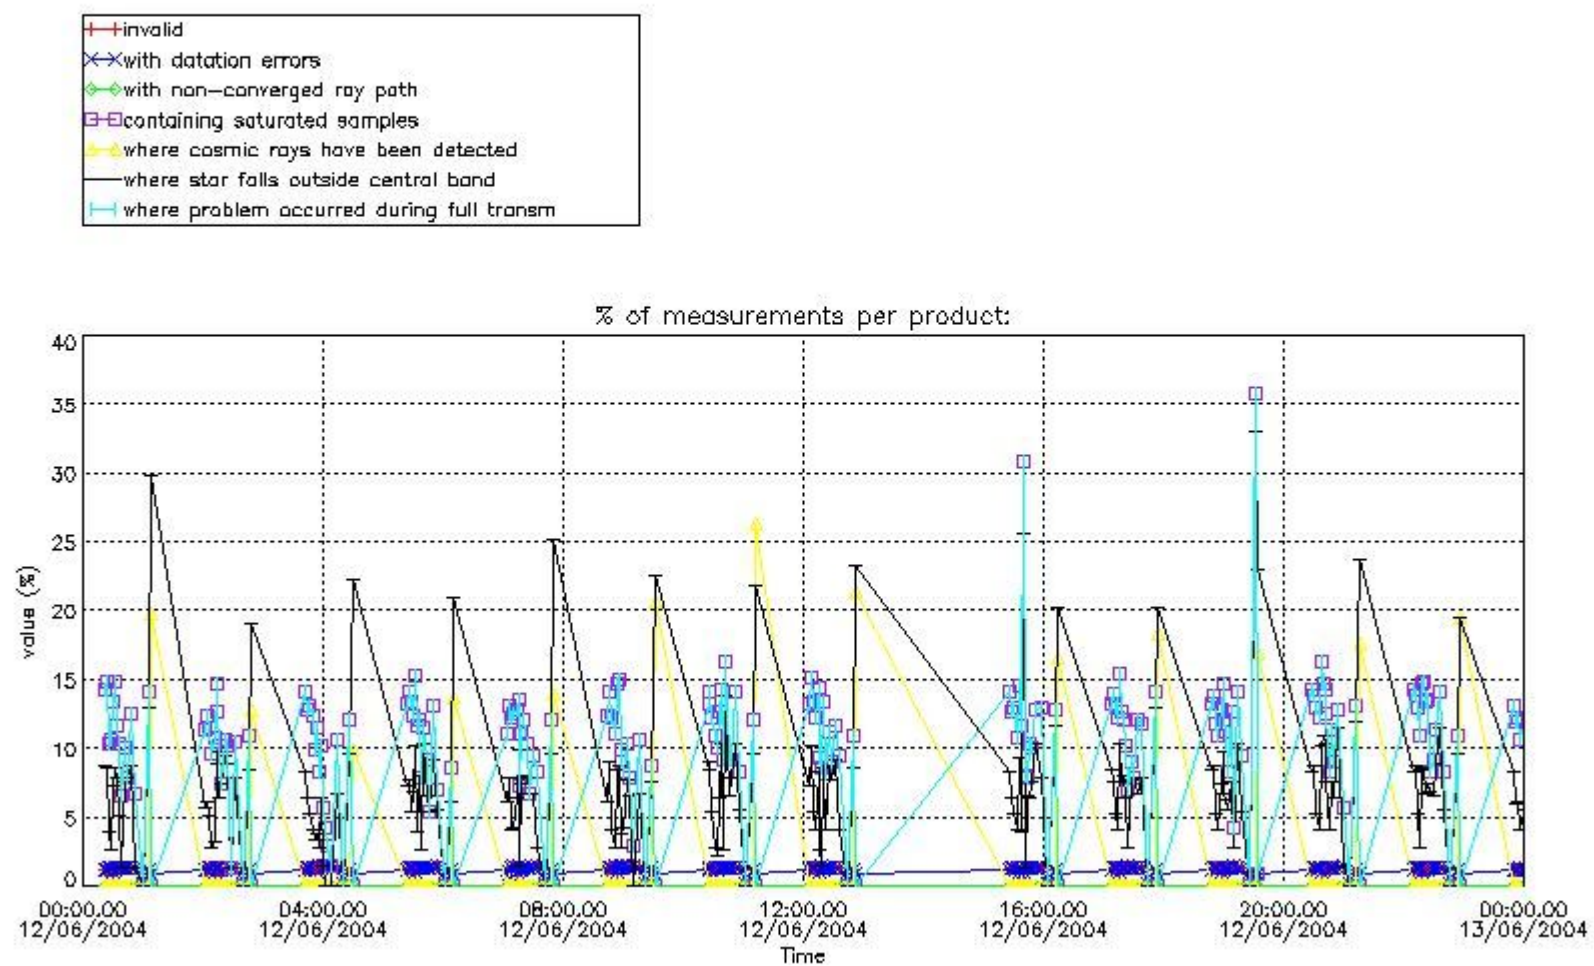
invalid
with datation errors
with non-converged ray path
containing saturated samples
where cosmic rays have been detected
where star falls outside central band
where problem occurred during full transm

% of measurements per product:

40
35
30
25
20
15
10
5
0

value (%)

00:00.00 12/06/2004
04:00.00 12/06/2004
08:00.00 12/06/2004
12:00.00 12/06/2004
16:00.00 12/06/2004
20:00.00 12/06/2004
00:00.00 13/06/2004

Time